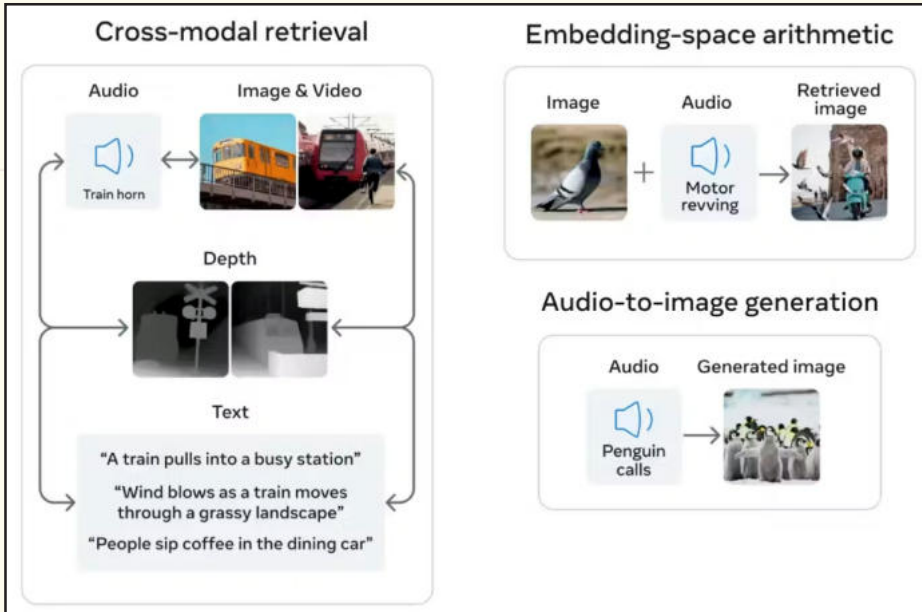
Cross-modal retrieval

Audio

Image & Video

Train horn

Depth

Text

“A train pulls into a busy station”

“Wind blows as a train moves through a grassy landscape”

“People sip coffee in the dining car”

Embedding-space arithmetic

Image

Audio

Retrieved image

Motor revving

Audio-to-image generation

Audio

Generated image

Penguin calls